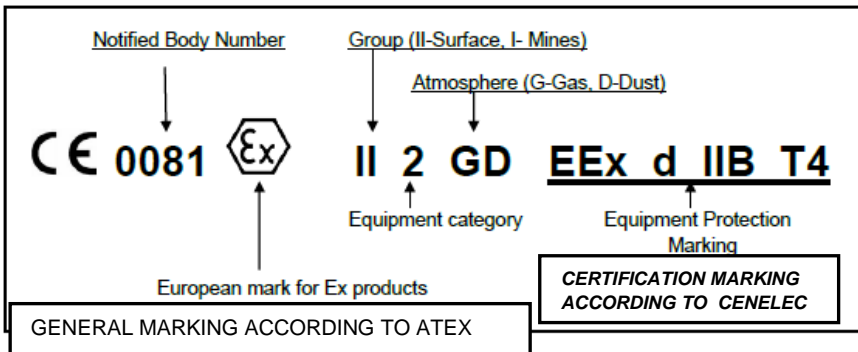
Notified Body Number

Group (II-Surface, I- Mines)

Atmosphere (G-Gas, D-Dust)

CE 0081 Ex II 2 GD EEx d IIB T4

Equipment category

Equipment Protection Marking

European mark for Ex products

CERTIFICATION MARKING ACCORDING TO CENELEC

GENERAL MARKING ACCORDING TO ATEX